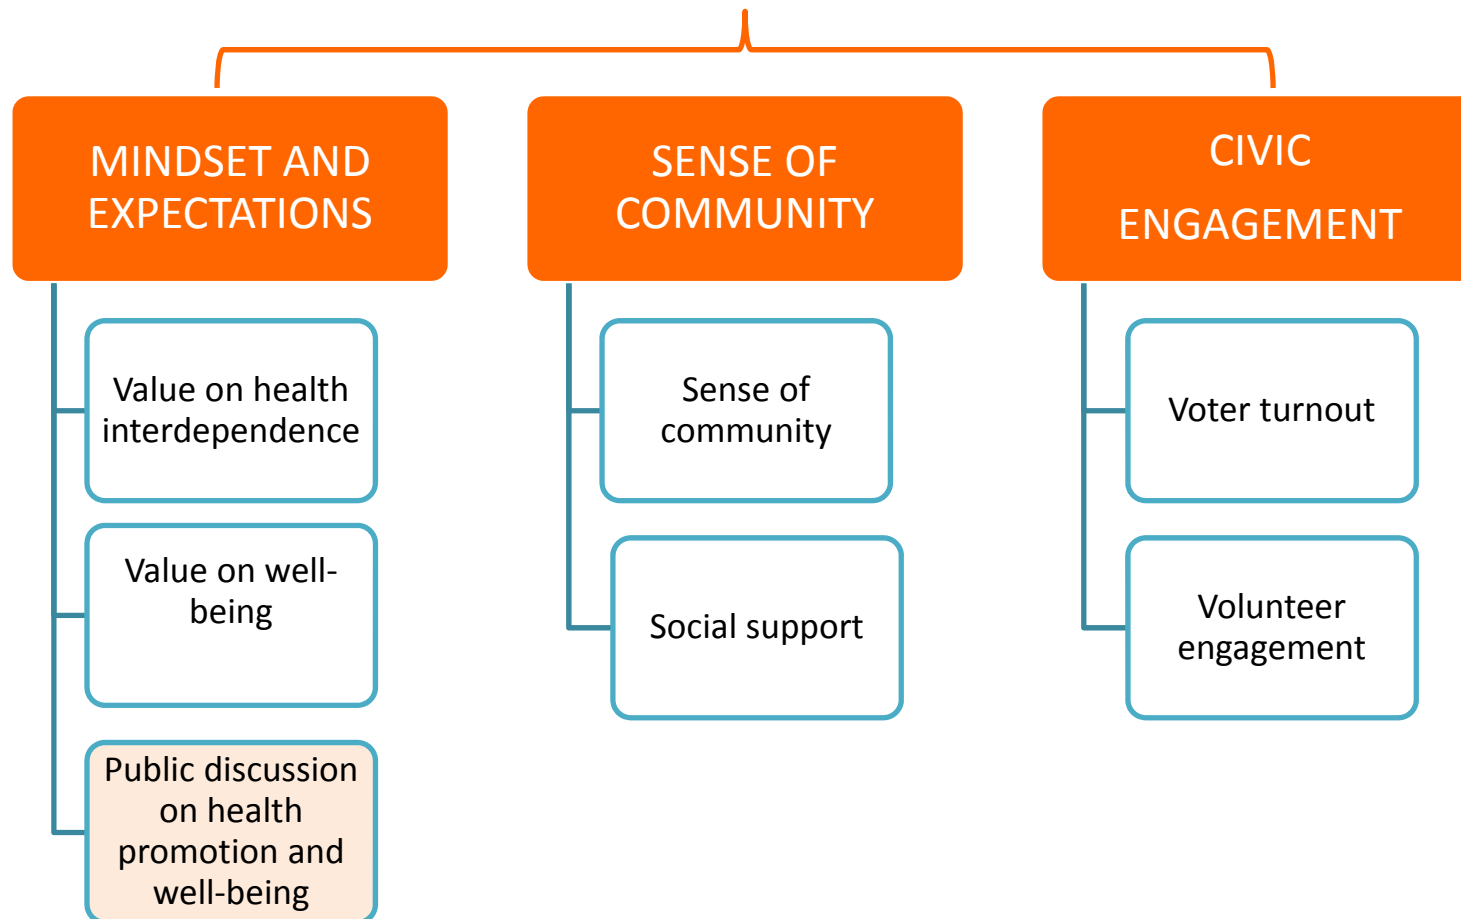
MINDSET AND EXPECTATIONS

Value on health interdependence

Value on well-being

Public discussion on health promotion and well-being

SENSE OF COMMUNITY

Sense of community

Social support

CIVIC ENGAGEMENT

Voter turnout

Volunteer engagement